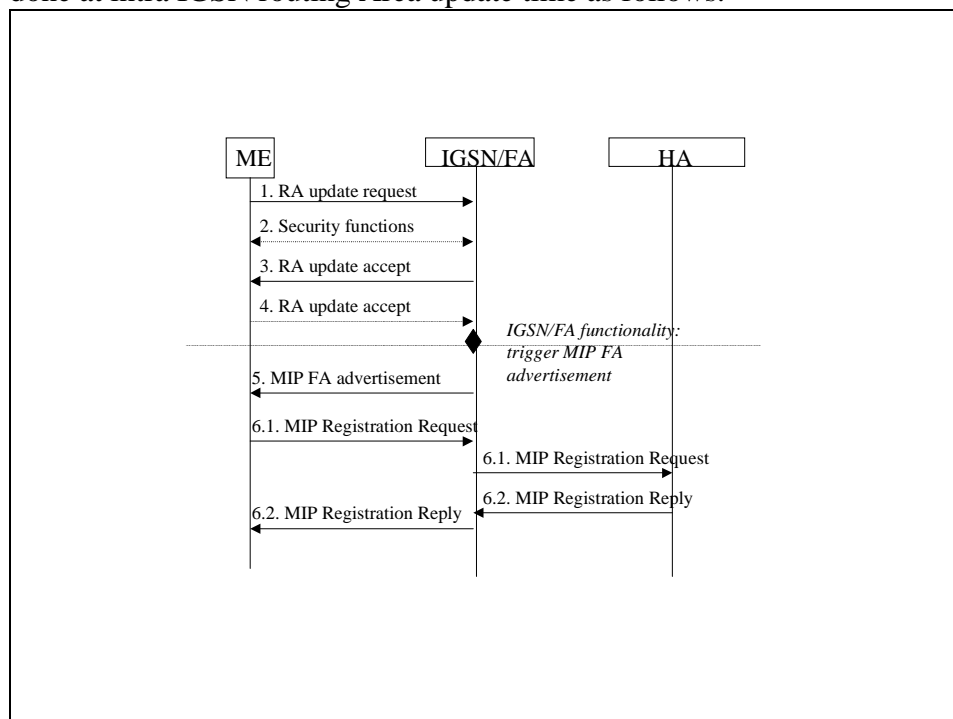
done at intra IGSN routing Area update time as follows:

ME

IGSN/FA

HA

1. RA update request

2. Security functions

3. RA update accept

4. RA update accept

IGSN/FA functionality: trigger MIP FA advertisement

5. MIP FA advertisement

6.1. MIP Registration Request

6.1. MIP Registration Request

6.2. MIP Registration Reply

6.2. MIP Registration Reply